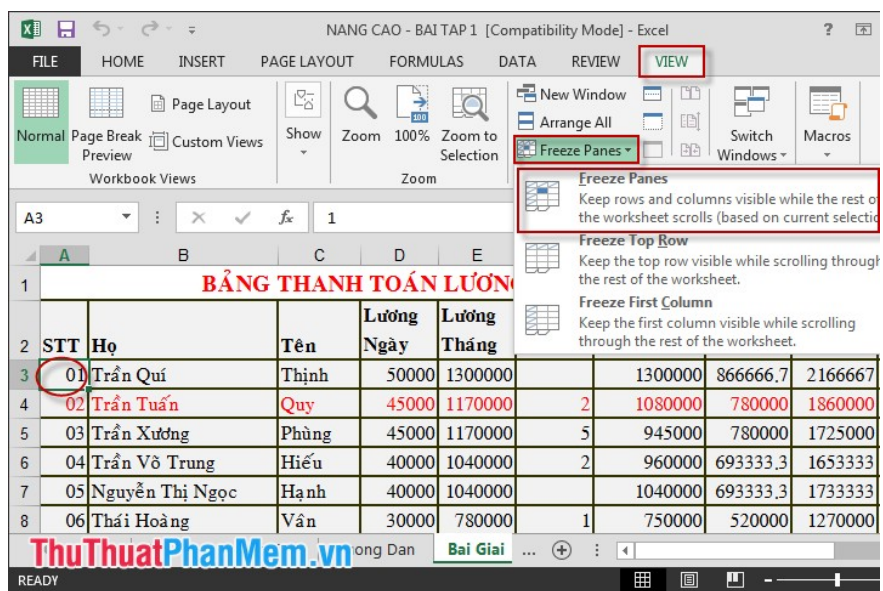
NANG CAO - BAI TAP 1 [Compatibility Mode] - Excel

FILE HOME INSERT PAGE LAYOUT FORMULAS DATA REVIEW VIEW

Normal Page Break Preview Page Layout Custom Views Show Zoom 100% Zoom to Selection New Window Arrange All Freeze Panes Switch Windows Macros

Workbook Views Zoom

A3 1

Freeze Panes
Keep rows and columns visible while the rest of the worksheet scrolls (based on current selectio

Freeze Top Row
Keep the top row visible while scrolling through the rest of the worksheet.

Freeze First Column
Keep the first column visible while scrolling through the rest of the worksheet.

| | A | B | C | D | E | | | | |
|---|---|---|---|---|---|---|---|---|---|
| 1 | BẢNG THANH TOÁN LƯƠN | | | | | | | | |
| 2 | STT | Họ | Tên | Lương Ngày | Lương Tháng | | | | |
| 3 | 01 | Trần Quí | Thịnh | 50000 | 1300000 | | 1300000 | 866666,7 | 2166667 |
| 4 | 02 | Trần Tuấn | Quy | 45000 | 1170000 | 2 | 1080000 | 780000 | 1860000 |
| 5 | 03 | Trần Xương | Phùng | 45000 | 1170000 | 5 | 945000 | 780000 | 1725000 |
| 6 | 04 | Trần Võ Trung | Hiếu | 40000 | 1040000 | 2 | 960000 | 693333,3 | 1653333 |
| 7 | 05 | Nguyễn Thị Ngọc | Hạnh | 40000 | 1040000 | | 1040000 | 693333,3 | 1733333 |
| 8 | 06 | Thái Hoàng | Vân | 30000 | 780000 | 1 | 750000 | 520000 | 1270000 |

ThuThuatPhanMem.vn ong Dan Bai Giai ...

READY